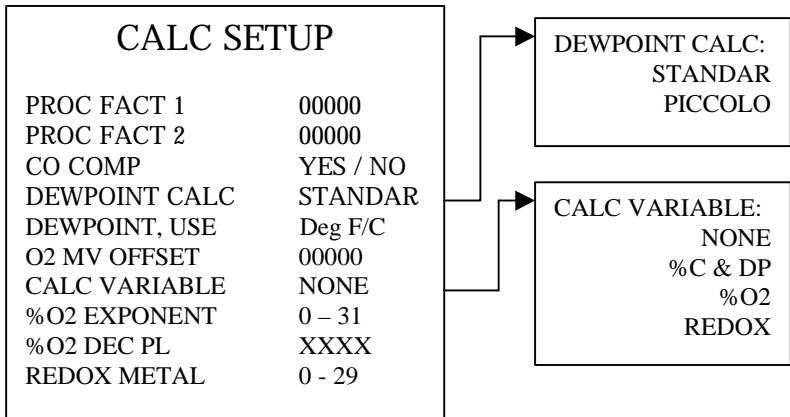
CALC SETUP

| | |
|---|---|
| PROC FACT 1 | 00000 |
| PROC FACT 2 | 00000 |
| CO COMP | YES / NO |
| DEWPOINT CALC | STANDAR |
| DEWPOINT, USE | Deg F/C |
| O2 MV OFFSET | 00000 |
| CALC VARIABLE | NONE |
| %O2 EXPONENT | 0 – 31 |
| %O2 DEC PL | XXXX |
| REDOX METAL | 0 - 29 |

DEWPOINT CALC:
STANDAR
PICCOLO

CALC VARIABLE:
NONE
%C & DP
%O2
REDOX